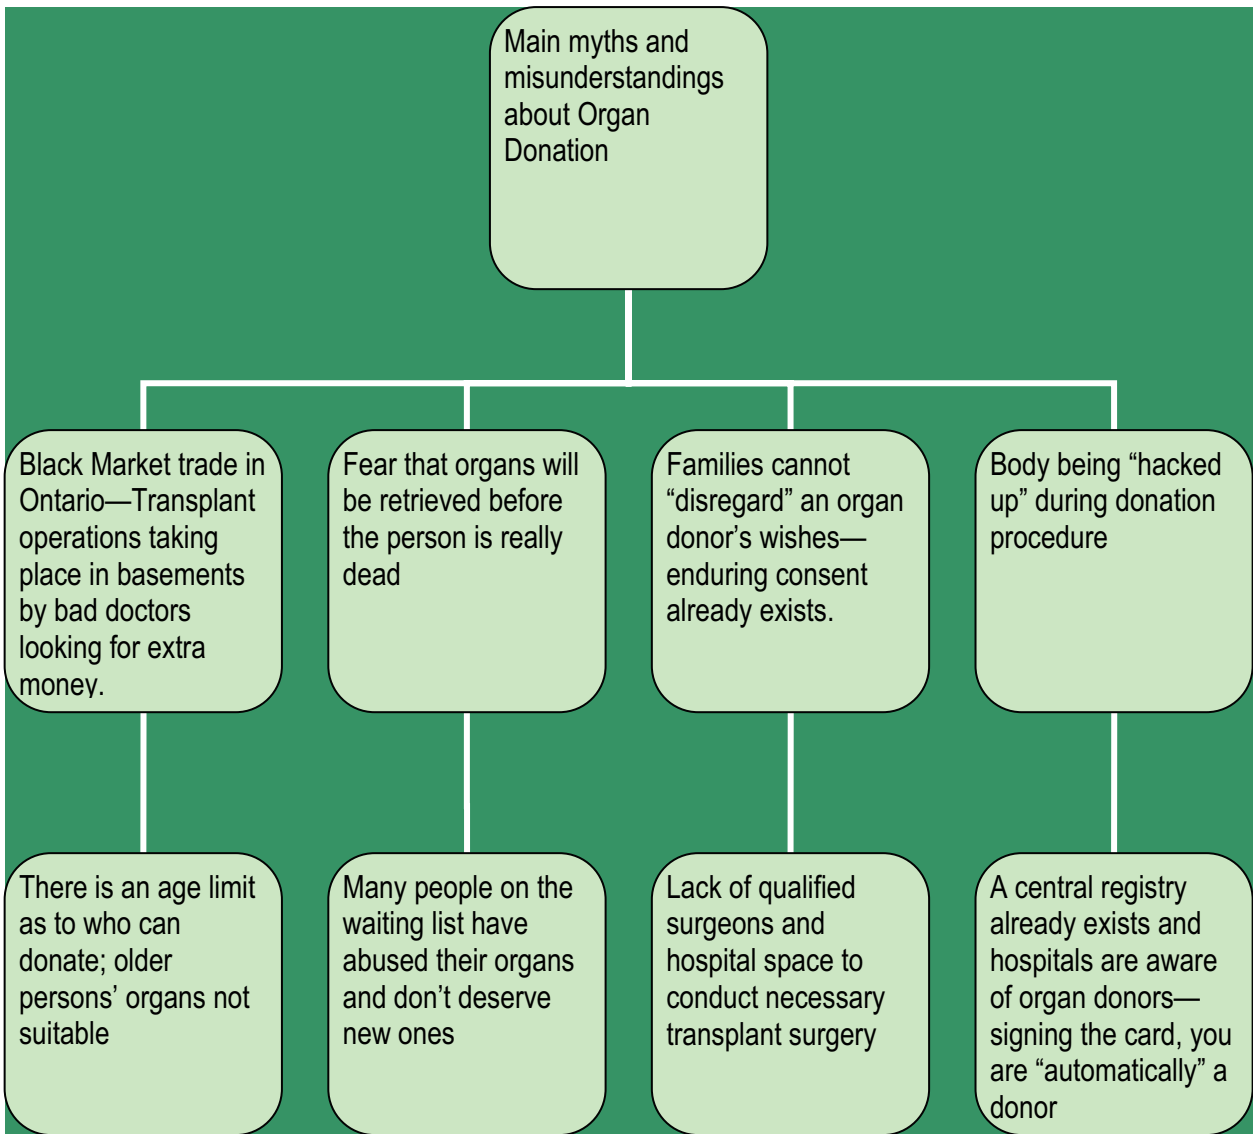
Main myths and misunderstandings about Organ Donation

Black Market trade in Ontario—Transplant operations taking place in basements by bad doctors looking for extra money.

Fear that organs will be retrieved before the person is really dead

Families cannot “disregard” an organ donor’s wishes—enduring consent already exists.

Body being “hacked up” during donation procedure

There is an age limit as to who can donate; older persons’ organs not suitable

Many people on the waiting list have abused their organs and don’t deserve new ones

Lack of qualified surgeons and hospital space to conduct necessary transplant surgery

A central registry already exists and hospitals are aware of organ donors—signing the card, you are “automatically” a donor